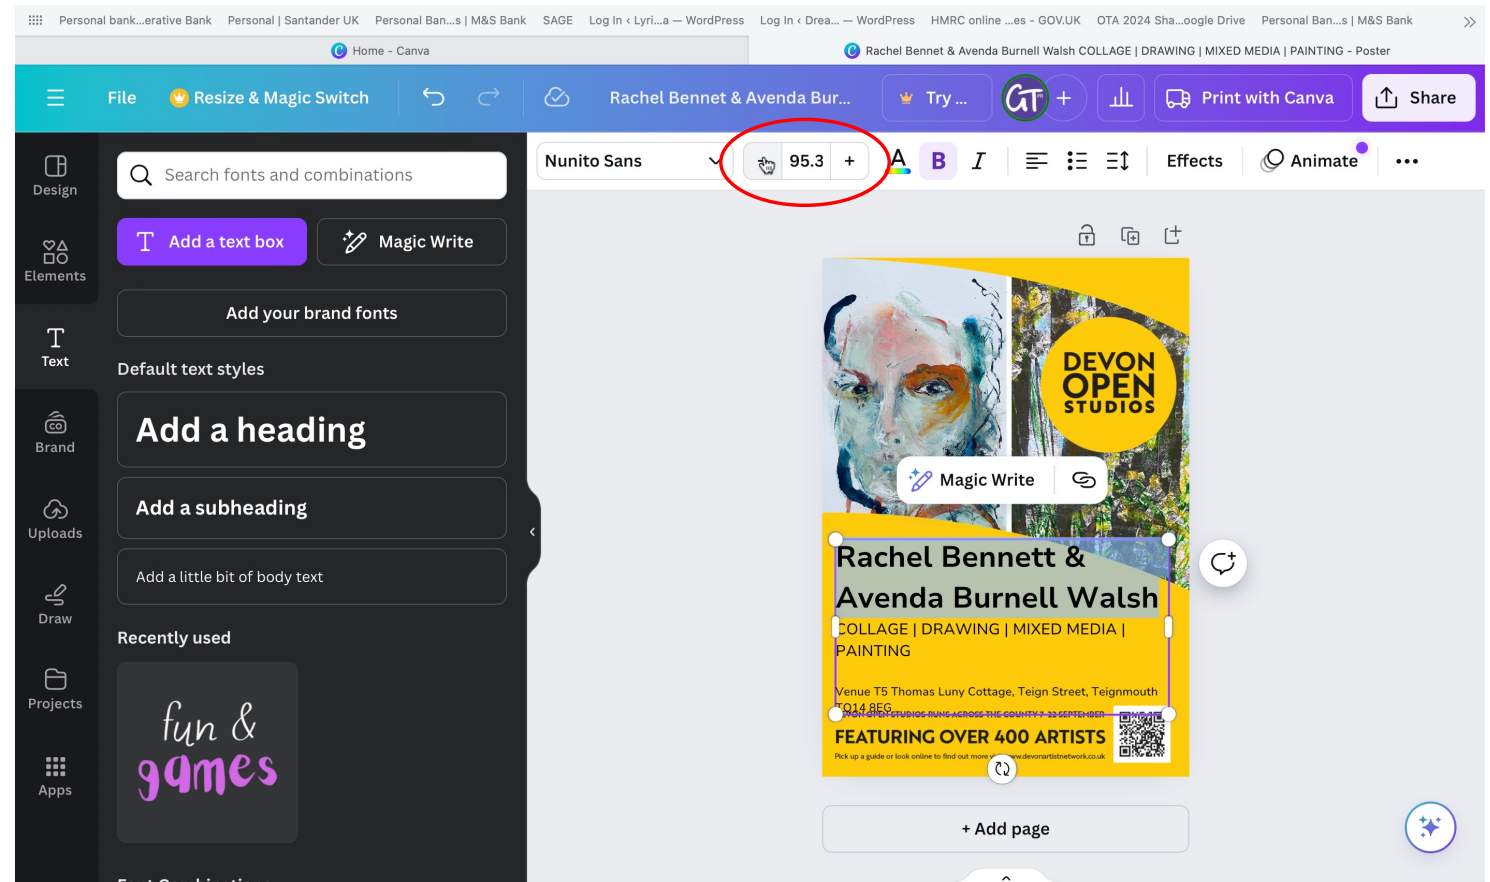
Personal bank...erative Bank Personal | Santander UK Personal Ban...s | M&S Bank SAGE Log In ‹ Lyri...a — WordPress Log In ‹ Drea... — WordPress HMRC online ...es - GOV.UK OTA 2024 Sha...oogle Drive Personal Ban...s | M&S Bank

Home - Canva

Rachel Bennet & Avenda Burnell Walsh COLLAGE | DRAWING | MIXED MEDIA | PAINTING - Poster

File Resize & Magic Switch Rachel Bennet & Avenda Bur... Try ... GT + Print with Canva Share

Nunito Sans 95.3 + A B I Effects Animate •••

Design
Elements
Text
Brand
Uploads
Draw
Projects
Apps

Search fonts and combinations

Add a text box Magic Write

Add your brand fonts

Default text styles

Add a heading

Add a subheading

Add a little bit of body text

Recently used

fun & games

DEVON OPEN STUDIOS

Magic Write

Rachel Bennett & Avenda Burnell Walsh

COLLAGE | DRAWING | MIXED MEDIA | PAINTING

Venue T5 Thomas Luny Cottage, Teign Street, Teignmouth TQ14 8EG

DEVON OPEN STUDIOS RUNS ACROSS THE COUNTY 7-22 SEPTEMBER

FEATURING OVER 400 ARTISTS

Pick up a guide or look online to find out more www.devonartistnetwork.co.uk

+ Add page